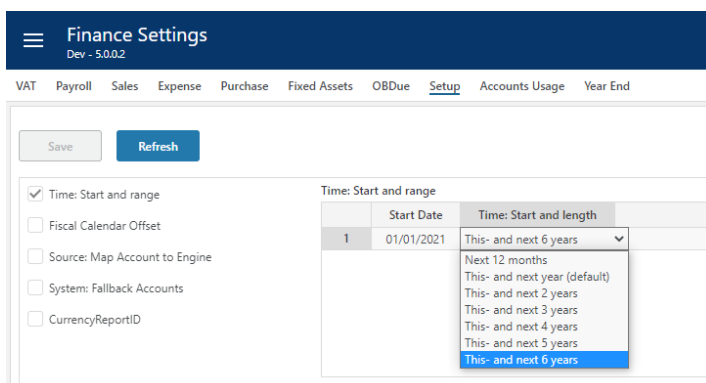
Finance Settings
Dev - 5.0.0.2

VAT Payroll Sales Expense Purchase Fixed Assets OBDue Setup Accounts Usage Year End

Save Refresh

Time: Start and range
Fiscal Calendar Offset
Source: Map Account to Engine
System: Fallback Accounts
CurrencyReportID

Time: Start and range

| | Start Date | Time: Start and length |
|---|---|---|
| 1 | 01/01/2021 | This- and next 6 years |

Next 12 months
This- and next year (default)
This- and next 2 years
This- and next 3 years
This- and next 4 years
This- and next 5 years
This- and next 6 years